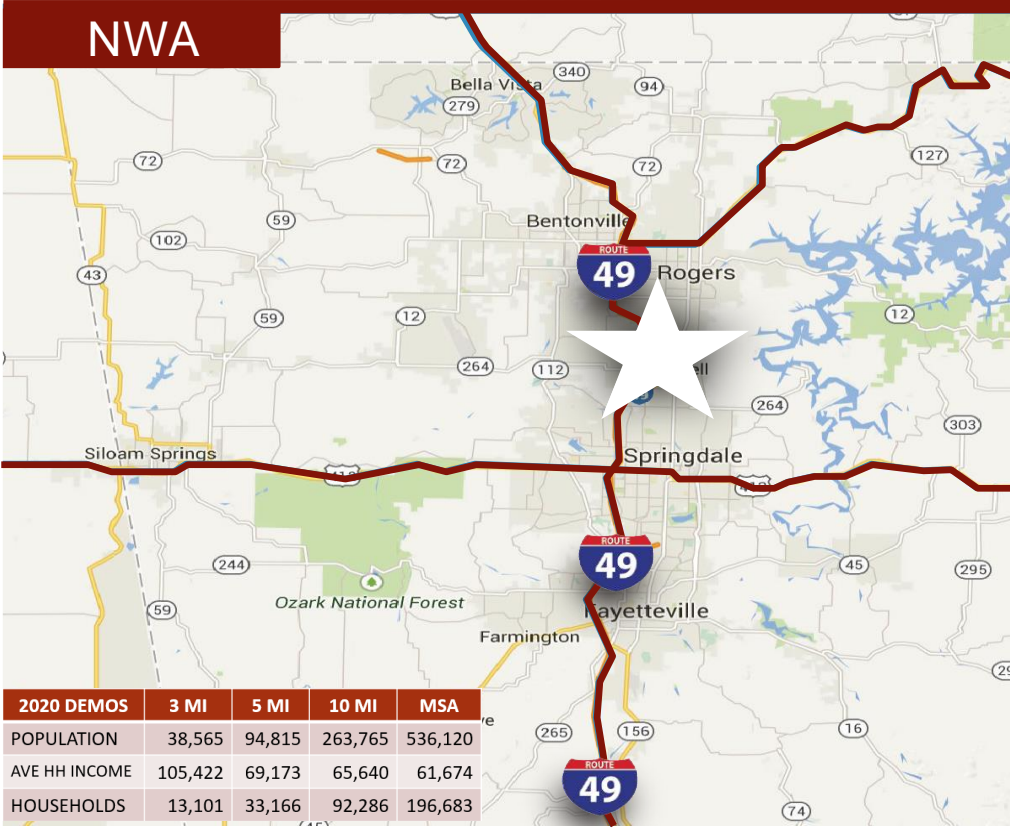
NWA

Bella Vista
340
94
279
72
72
72
127
Bentonville
ROUTE
49
Rogers
102
59
43
59
12
12
264
112
ell
264
303
Siloam Springs
Springdale
ROUTE
49
244
45
295
59
Ozark National Forest
ayetteville
Farmington
29

| 2020 DEMOS | 3 MI | 5 MI | 10 MI | MSA |
|---|---|---|---|---|
| POPULATION | 38,565 | 94,815 | 263,765 | 536,120 |
| AVE HH INCOME | 105,422 | 69,173 | 65,640 | 61,674 |
| HOUSEHOLDS | 13,101 | 33,166 | 92,286 | 196,683 |

265
156
16
ROUTE
49
74